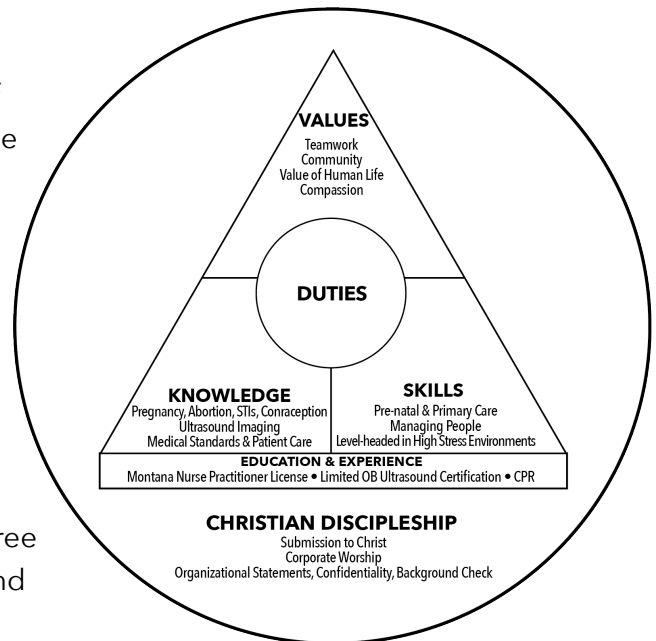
VALUES
Teamwork
Community
Value of Human Life
Compassion

DUTIES

KNOWLEDGE
Pregnancy, Abortion, STIs, Conraception
Ultrasound Imaging
Medical Standards & Patient Care

SKILLS
Pre-natal & Primary Care
Managing People
Level-headed in High Stress Environments

EDUCATION & EXPERIENCE
Montana Nurse Practitioner License • Limited OB Ultrasound Certification • CPR

CHRISTIAN DISCIPLESHIP
Submission to Christ
Corporate Worship
Organizational Statements, Confidentiality, Background Check